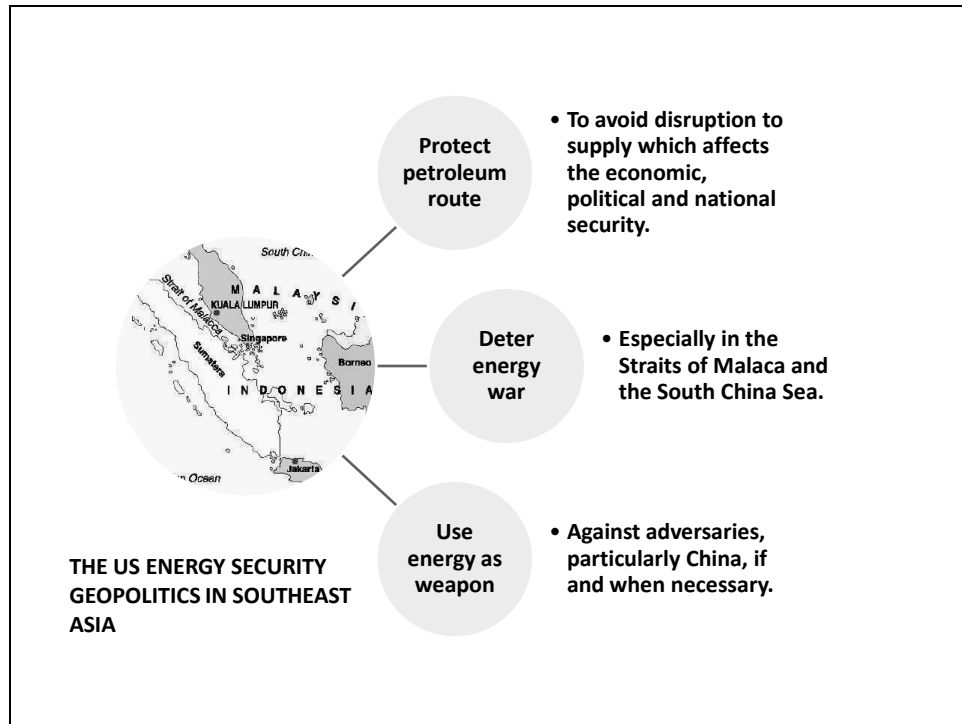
South Chi

M A L A Y S I

Strait of Malacca

KUALA LUMPUR

Singapore

Sumatera

Borneo

I N D O N E S I A

Jakarta

Ocean

Protect petroleum route

• To avoid disruption to supply which affects the economic, political and national security.

Deter energy war

• Especially in the Straits of Malaca and the South China Sea.

Use energy as weapon

• Against adversaries, particularly China, if and when necessary.

THE US ENERGY SECURITY GEOPOLITICS IN SOUTHEAST ASIA